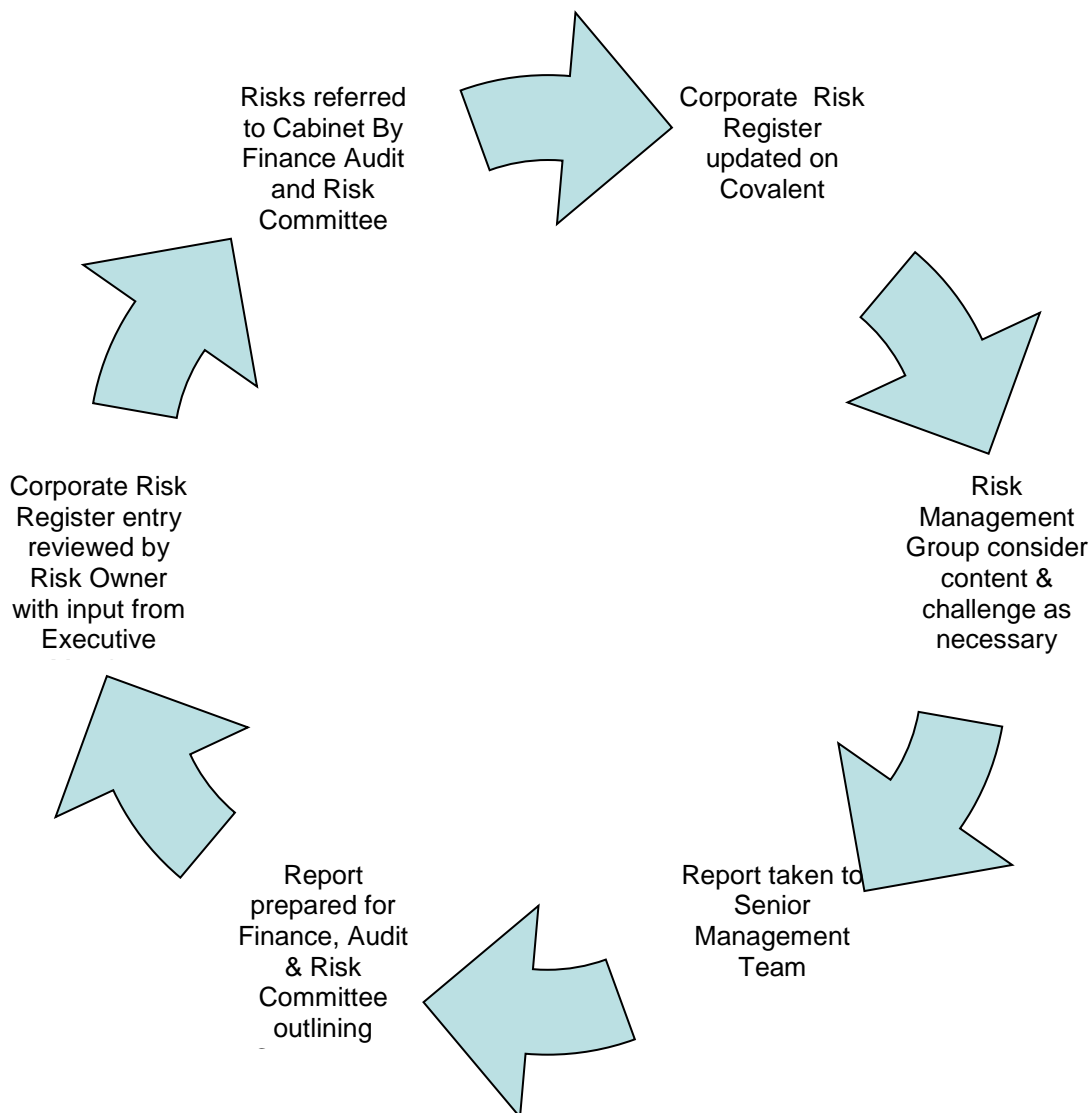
Risks referred to Cabinet By Finance Audit and Risk Committee

Corporate Risk Register updated on Covalent

Risk Management Group consider content & challenge as necessary

Report taken to Senior Management Team

Report prepared for Finance, Audit & Risk Committee outlining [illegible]

Corporate Risk Register entry reviewed by Risk Owner with input from Executive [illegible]